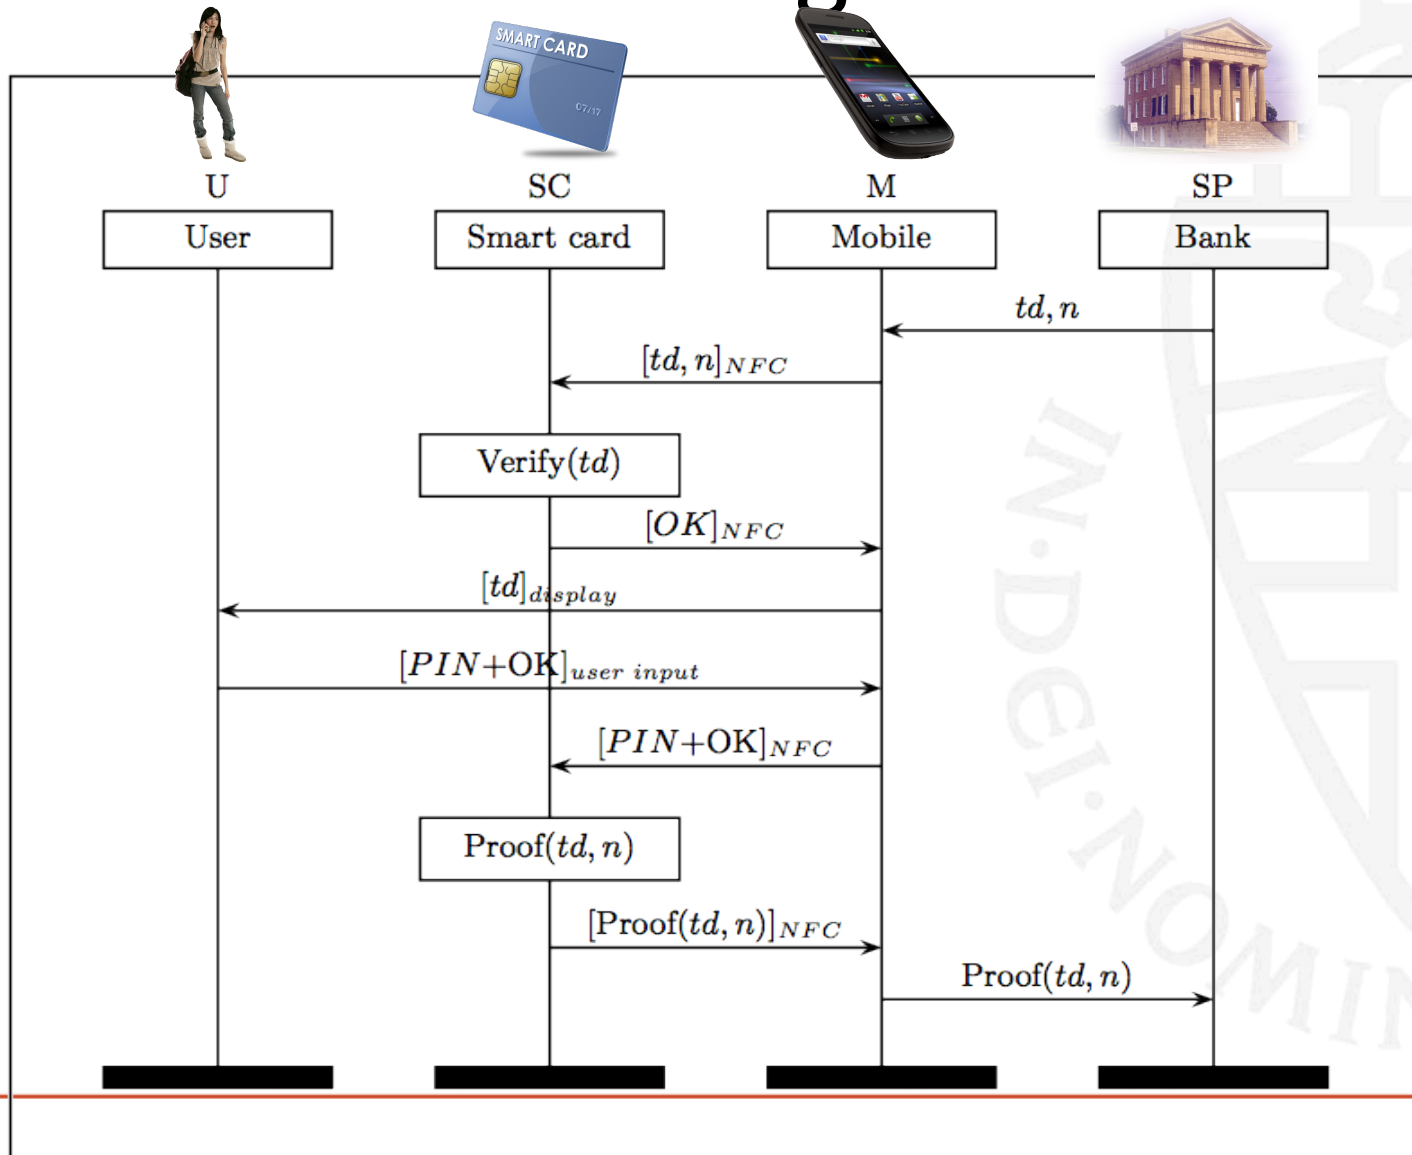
SMART CARD
07/17

U
User

SC
Smart card

M
Mobile

SP
Bank

$td, n$

$[td, n]_{NFC}$

Verify$(td)$

$[OK]_{NFC}$

$[td]_{display}$

$[PIN\text{+OK}]_{user\ input}$

$[PIN\text{+OK}]_{NFC}$

Proof$(td, n)$

$[\text{Proof}(td, n)]_{NFC}$

Proof$(td, n)$

IN·DEI·NOMINE